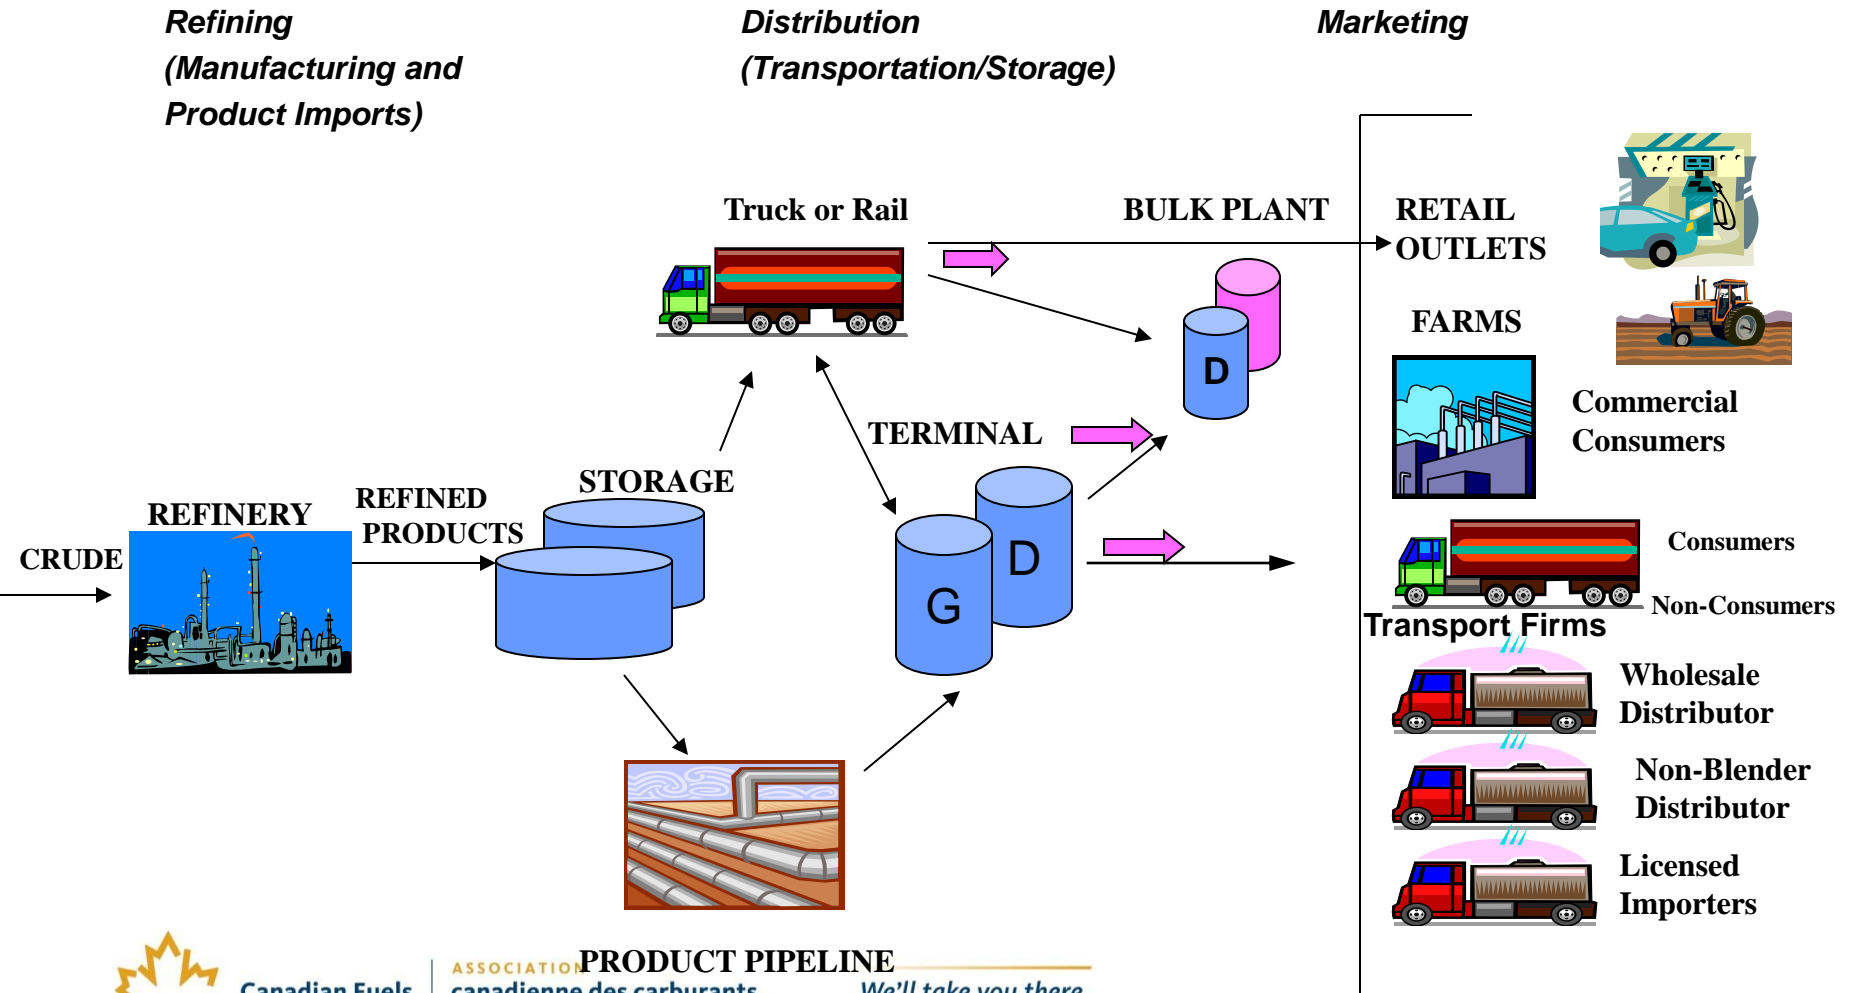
Refining (Manufacturing and Product Imports)

Distribution (Transportation/Storage)

Marketing

Truck or Rail

BULK PLANT

RETAIL OUTLETS

D

FARMS

TERMINAL

Commercial Consumers

CRUDE

REFINERY

REFINED PRODUCTS

STORAGE

G

D

Consumers

Non-Consumers

Transport Firms

Wholesale Distributor

Non-Blender Distributor

Licensed Importers

PRODUCT PIPELINE

Canadian Fuels

ASSOCIATION canadienne des carburants

We'll take you there